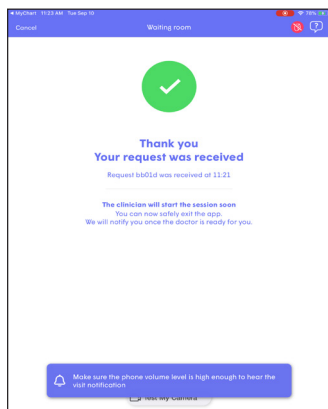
◂ MyChart 11:23 AM Tue Sep 10

19%

Cancel

Waiting room

?

Thank you
Your request was received

Request bb01d was received at 11:21

The clinician will start the session soon
You can now safely exit the app.
We will notify you once the doctor is ready for you.

Make sure the phone volume level is high enough to hear the visit notification

Test My Camera